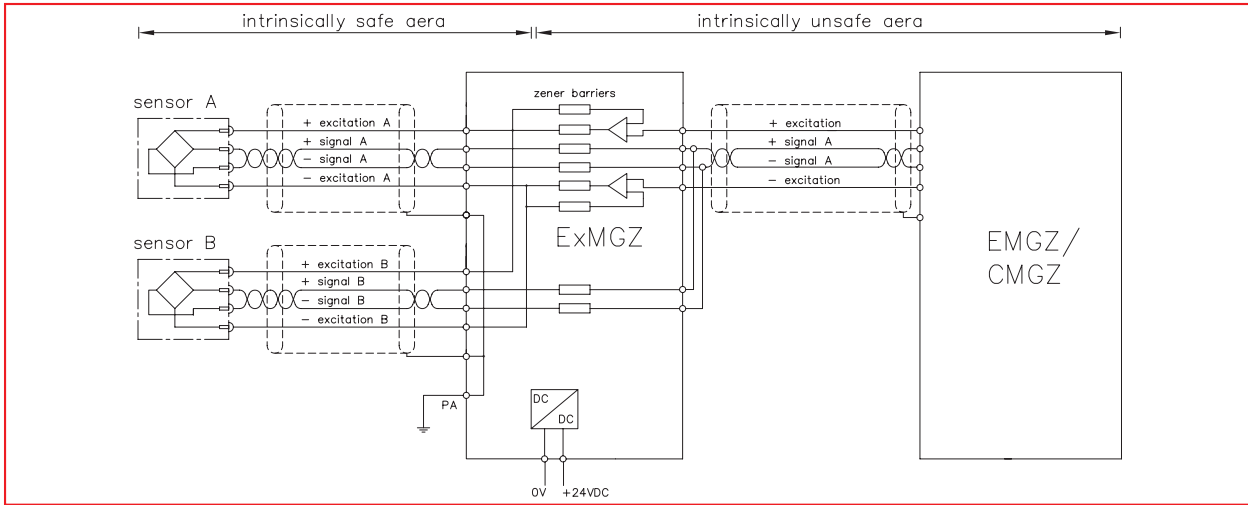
intrinsically safe aera

intrinsically unsafe aera

sensor A

+ excitation A
+ signal A
– signal A
– excitation A

zener barriers

+ excitation
+ signal A
– signal A
– excitation

ExMGZ

EMGZ/
CMGZ

sensor B

+ excitation B
+ signal B
– signal B
– excitation B

PA

DC
DC

0V +24VDC